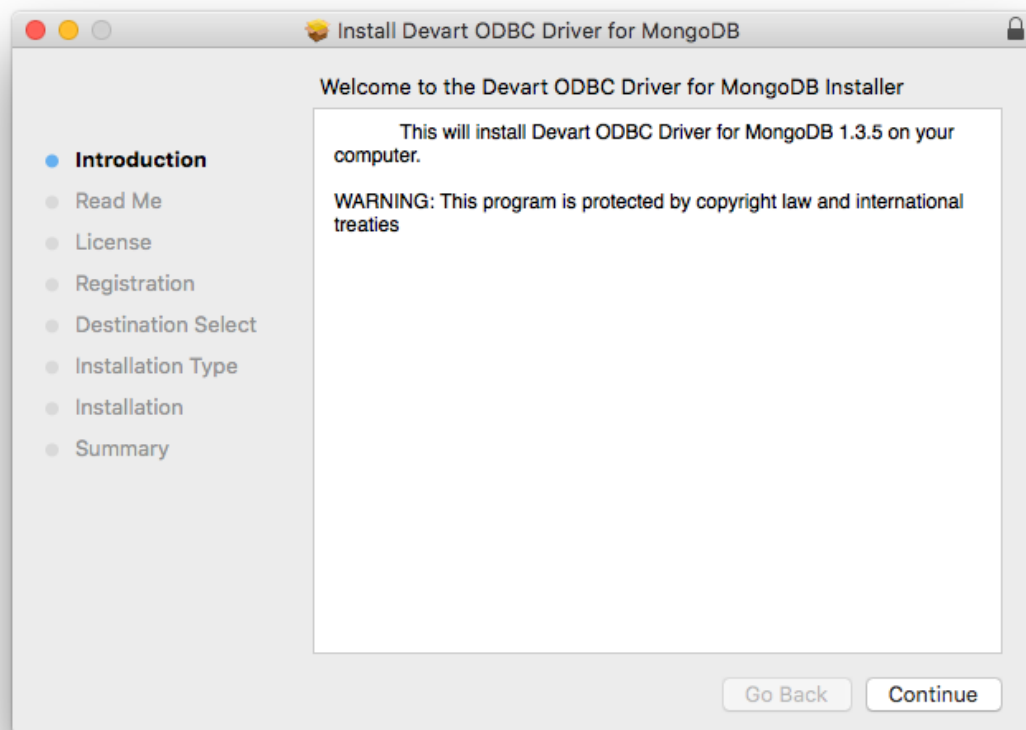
Install Devart ODBC Driver for MongoDB

Welcome to the Devart ODBC Driver for MongoDB Installer

Introduction
Read Me
License
Registration
Destination Select
Installation Type
Installation
Summary

This will install Devart ODBC Driver for MongoDB 1.3.5 on your computer.

WARNING: This program is protected by copyright law and international treaties

Go Back
Continue